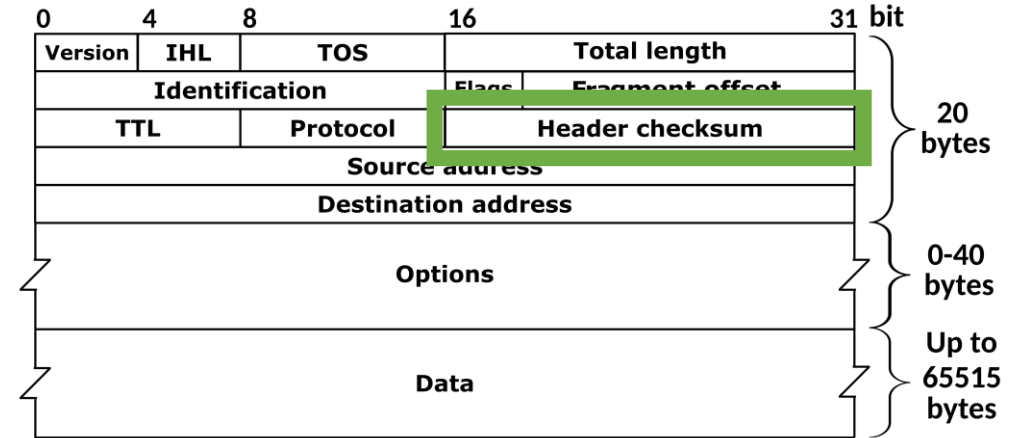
0 4 8 16 31 bit

| Version | IHL | TOS | Total length |
|---|---|---|---|
| Identification | | Flags | Fragment offset |
| TTL | | Protocol | Header checksum |
| Source address | | | |
| Destination address | | | |
| Options | | | |
| Data | | | |

20 bytes

0-40 bytes

Up to 65515 bytes